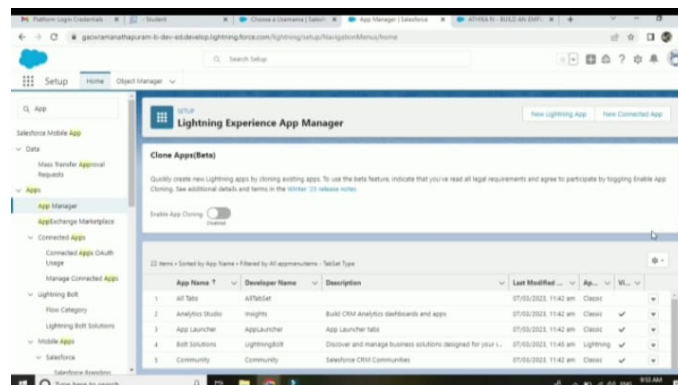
Platform Login Credentials | Student | Choose a Username | Salesf | App Manager | Salesforce | ATHIRA N - BUILD AN EMPL

gacwramanathapuram-b-dev-ed.develop.lightning.force.com/lightning/setup/NavigationMenus/home

Search Setup

Setup Home Object Manager

Q App

Salesforce Mobile App

Data

Mass Transfer Approval Requests

Apps

App Manager

AppExchange Marketplace

Connected Apps

Connected Apps OAuth Usage

Manage Connected Apps

Lightning Bolt

Flow Category

Lightning Bolt Solutions

Mobile Apps

Salesforce

Salesforce Branding

SETUP
Lightning Experience App Manager

New Lightning App | New Connected App

Clone Apps(Beta)

Quickly create new Lightning apps by cloning existing apps. To use the beta feature, indicate that you've read all legal requirements and agree to participate by toggling Enable App Cloning. See additional details and terms in the Winter '23 release notes.

Enable App Cloning
Disabled

22 items • Sorted by App Name • Filtered by All appmenuitems - TabSet Type

| | App Name ↑ | Developer Name | Description | Last Modified ... | Ap... | Vi... | |
|---|---|---|---|---|---|---|---|
| 1 | All Tabs | AllTabSet | | 07/03/2023, 11:42 am | Classic | | |
| 2 | Analytics Studio | Insights | Build CRM Analytics dashboards and apps | 07/03/2023, 11:42 am | Classic | ✓ | |
| 3 | App Launcher | AppLauncher | App Launcher tabs | 07/03/2023, 11:42 am | Classic | ✓ | |
| 4 | Bolt Solutions | LightningBolt | Discover and manage business solutions designed for your i... | 07/03/2023, 11:42 am | Lightning | ✓ | |
| 5 | Community | Community | Salesforce CRM Communities | 07/03/2023, 11:42 am | Classic | ✓ | |

Type here to search

9:53 AM